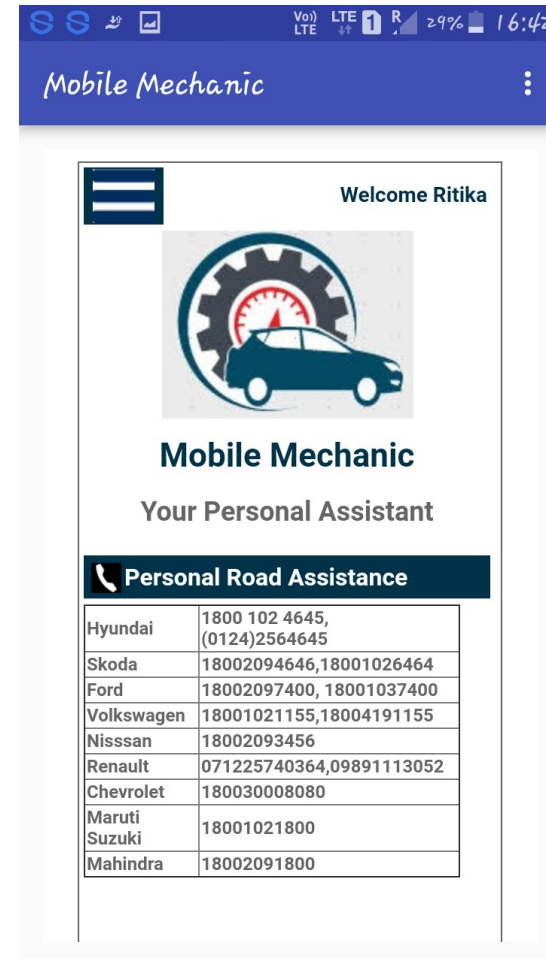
Vo)) LTE LTE 1 R 29% 16:42

Mobile Mechanic

Welcome Ritika

Mobile Mechanic

Your Personal Assistant

Personal Road Assistance

| | |
|---|---|
| Hyundai | 1800 102 4645, (0124)2564645 |
| Skoda | 18002094646,18001026464 |
| Ford | 18002097400, 18001037400 |
| Volkswagen | 18001021155,18004191155 |
| Nisssan | 18002093456 |
| Renault | 071225740364,09891113052 |
| Chevrolet | 180030008080 |
| Maruti Suzuki | 18001021800 |
| Mahindra | 18002091800 |